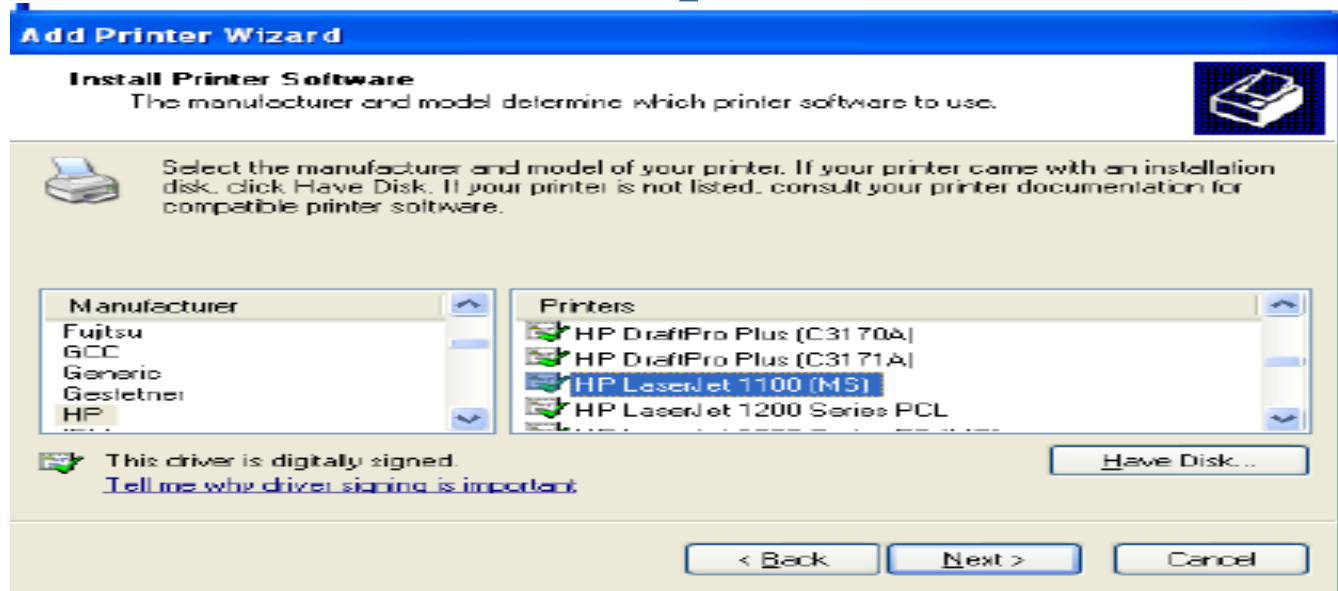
Add Printer Wizard

Install Printer Software
The manufacturer and model determine which printer software to use.

Select the manufacturer and model of your printer. If your printer came with an installation disk, click Have Disk. If your printer is not listed, consult your printer documentation for compatible printer software.

| Manufacturer |
|---|
| Fujitsu |
| GCC |
| Generic |
| Gestetner |
| HP |

| Printers |
|---|
| HP DraftPro Plus (C3170A) |
| HP DraftPro Plus (C3171A) |
| HP LaserJet 1100 (MS) |
| HP LaserJet 1200 Series PCL |

This driver is digitally signed.
Tell me why driver signing is important

Have Disk...

< Back
Next >
Cancel